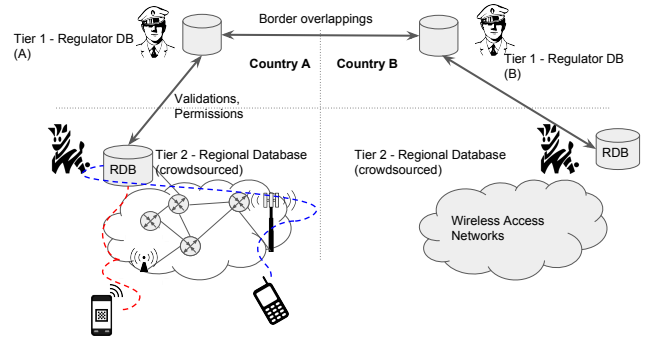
Tier 1 - Regulator DB
(A)

Border overlappings

Country A

Country B

Tier 1 - Regulator DB
(B)

Validations,
Permissions

RDB

Tier 2 - Regional Database
(crowdsourced)

Tier 2 - Regional Database
(crowdsourced)

RDB

Wireless Access
Networks